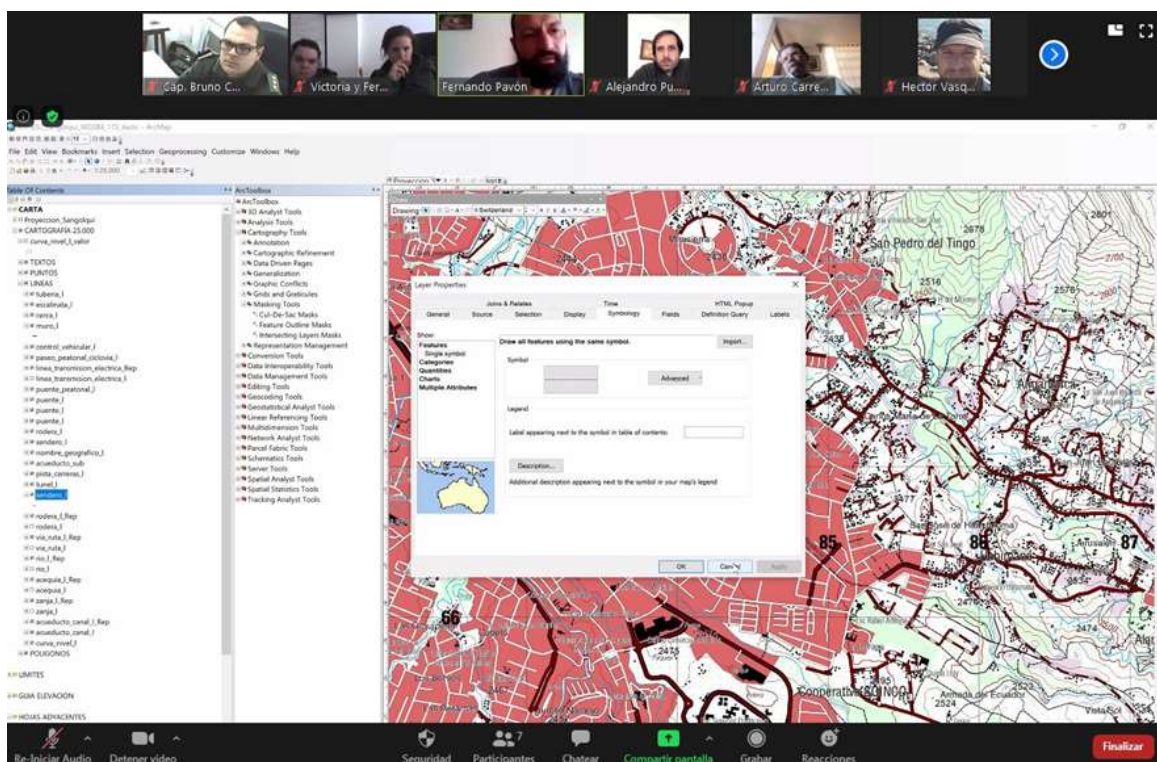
Cap. Bruno C...
Victoria y Fer...
Fernando Pavón
Alejandro Pu...
Arturo Carre...
Hector Vasq...

File Edit View Bookmarks Insert Selection Geoprocessing Customize Windows Help

Table Of Contents
CARTA
Proyeccion_Sangolqui
CARTOGRAFIA 25.000
curva_nivel_l_valor
TEXTOS
PUNTOS
LINEAS
tuberia_l
escalinata_l
cerca_l
muro_l
control_vehicular_l
paseo_peatonal_ciclovia_l
linea_transmision_electrica_Rep
linea_transmision_electrica_l
puente_peatonal_l
puente_l
puente_l
puente_l
rodero_l
sendero_l
nombre_geografico_l
acueducto_sub
pista_carreras_l
tunel_l
sendero_l
rodera_l_Rep
rodera_l
via_ruta_l_Rep
via_ruta_l
rio_l_Rep
rio_l
acequia_l_Rep
acequia_l
zanja_l_Rep
zanja_l
acueducto_canal_l_Rep
acueducto_canal_l
curva_nivel_l
POLIGONOS
LIMITES
GUIA ELEVACION
HOJAS ADYACENTES

ArcToolbox
ArcToolbox
3D Analyst Tools
Analysis Tools
Cartography Tools
Annotation
Cartographic Refinement
Data Driven Pages
Generalization
Graphic Conflicts
Grids and Graticules
Masking Tools
Cul-De-Sac Masks
Feature Outline Masks
Intersecting Layers Masks
Representation Management
Conversion Tools
Data Interoperability Tools
Data Management Tools
Editing Tools
Geocoding Tools
Geostatistical Analyst Tools
Linear Referencing Tools
Multidimension Tools
Network Analyst Tools
Parcel Fabric Tools
Schematics Tools
Server Tools
Spatial Analyst Tools
Spatial Statistics Tools
Tracking Analyst Tools

Layer Properties
Joins & Relates | Time | HTML Popup
General | Source | Selection | Display | Symbology | Fields | Definition Query | Labels
Show:
Features
Single symbol
Categories
Quantities
Charts
Multiple Attributes
Draw all features using the same symbol.
Import...
Symbol
Advanced
Legend
Label appearing next to the symbol in table of contents:
Description...
Additional description appearing next to the symbol in your map's legend
OK | Cancel | Apply

San Pedro del Tingo
2678
2516
2576
2801
2700
85
86
87
66
2475
2474
2524
Cooperativa
Armada de Ecuador
Vista Sol

Re-Iniciar Audio
Detener video
Seguridad
Participantes 7
Chatear
Compartir pantalla
Grabar
Reacciones
Finalizar